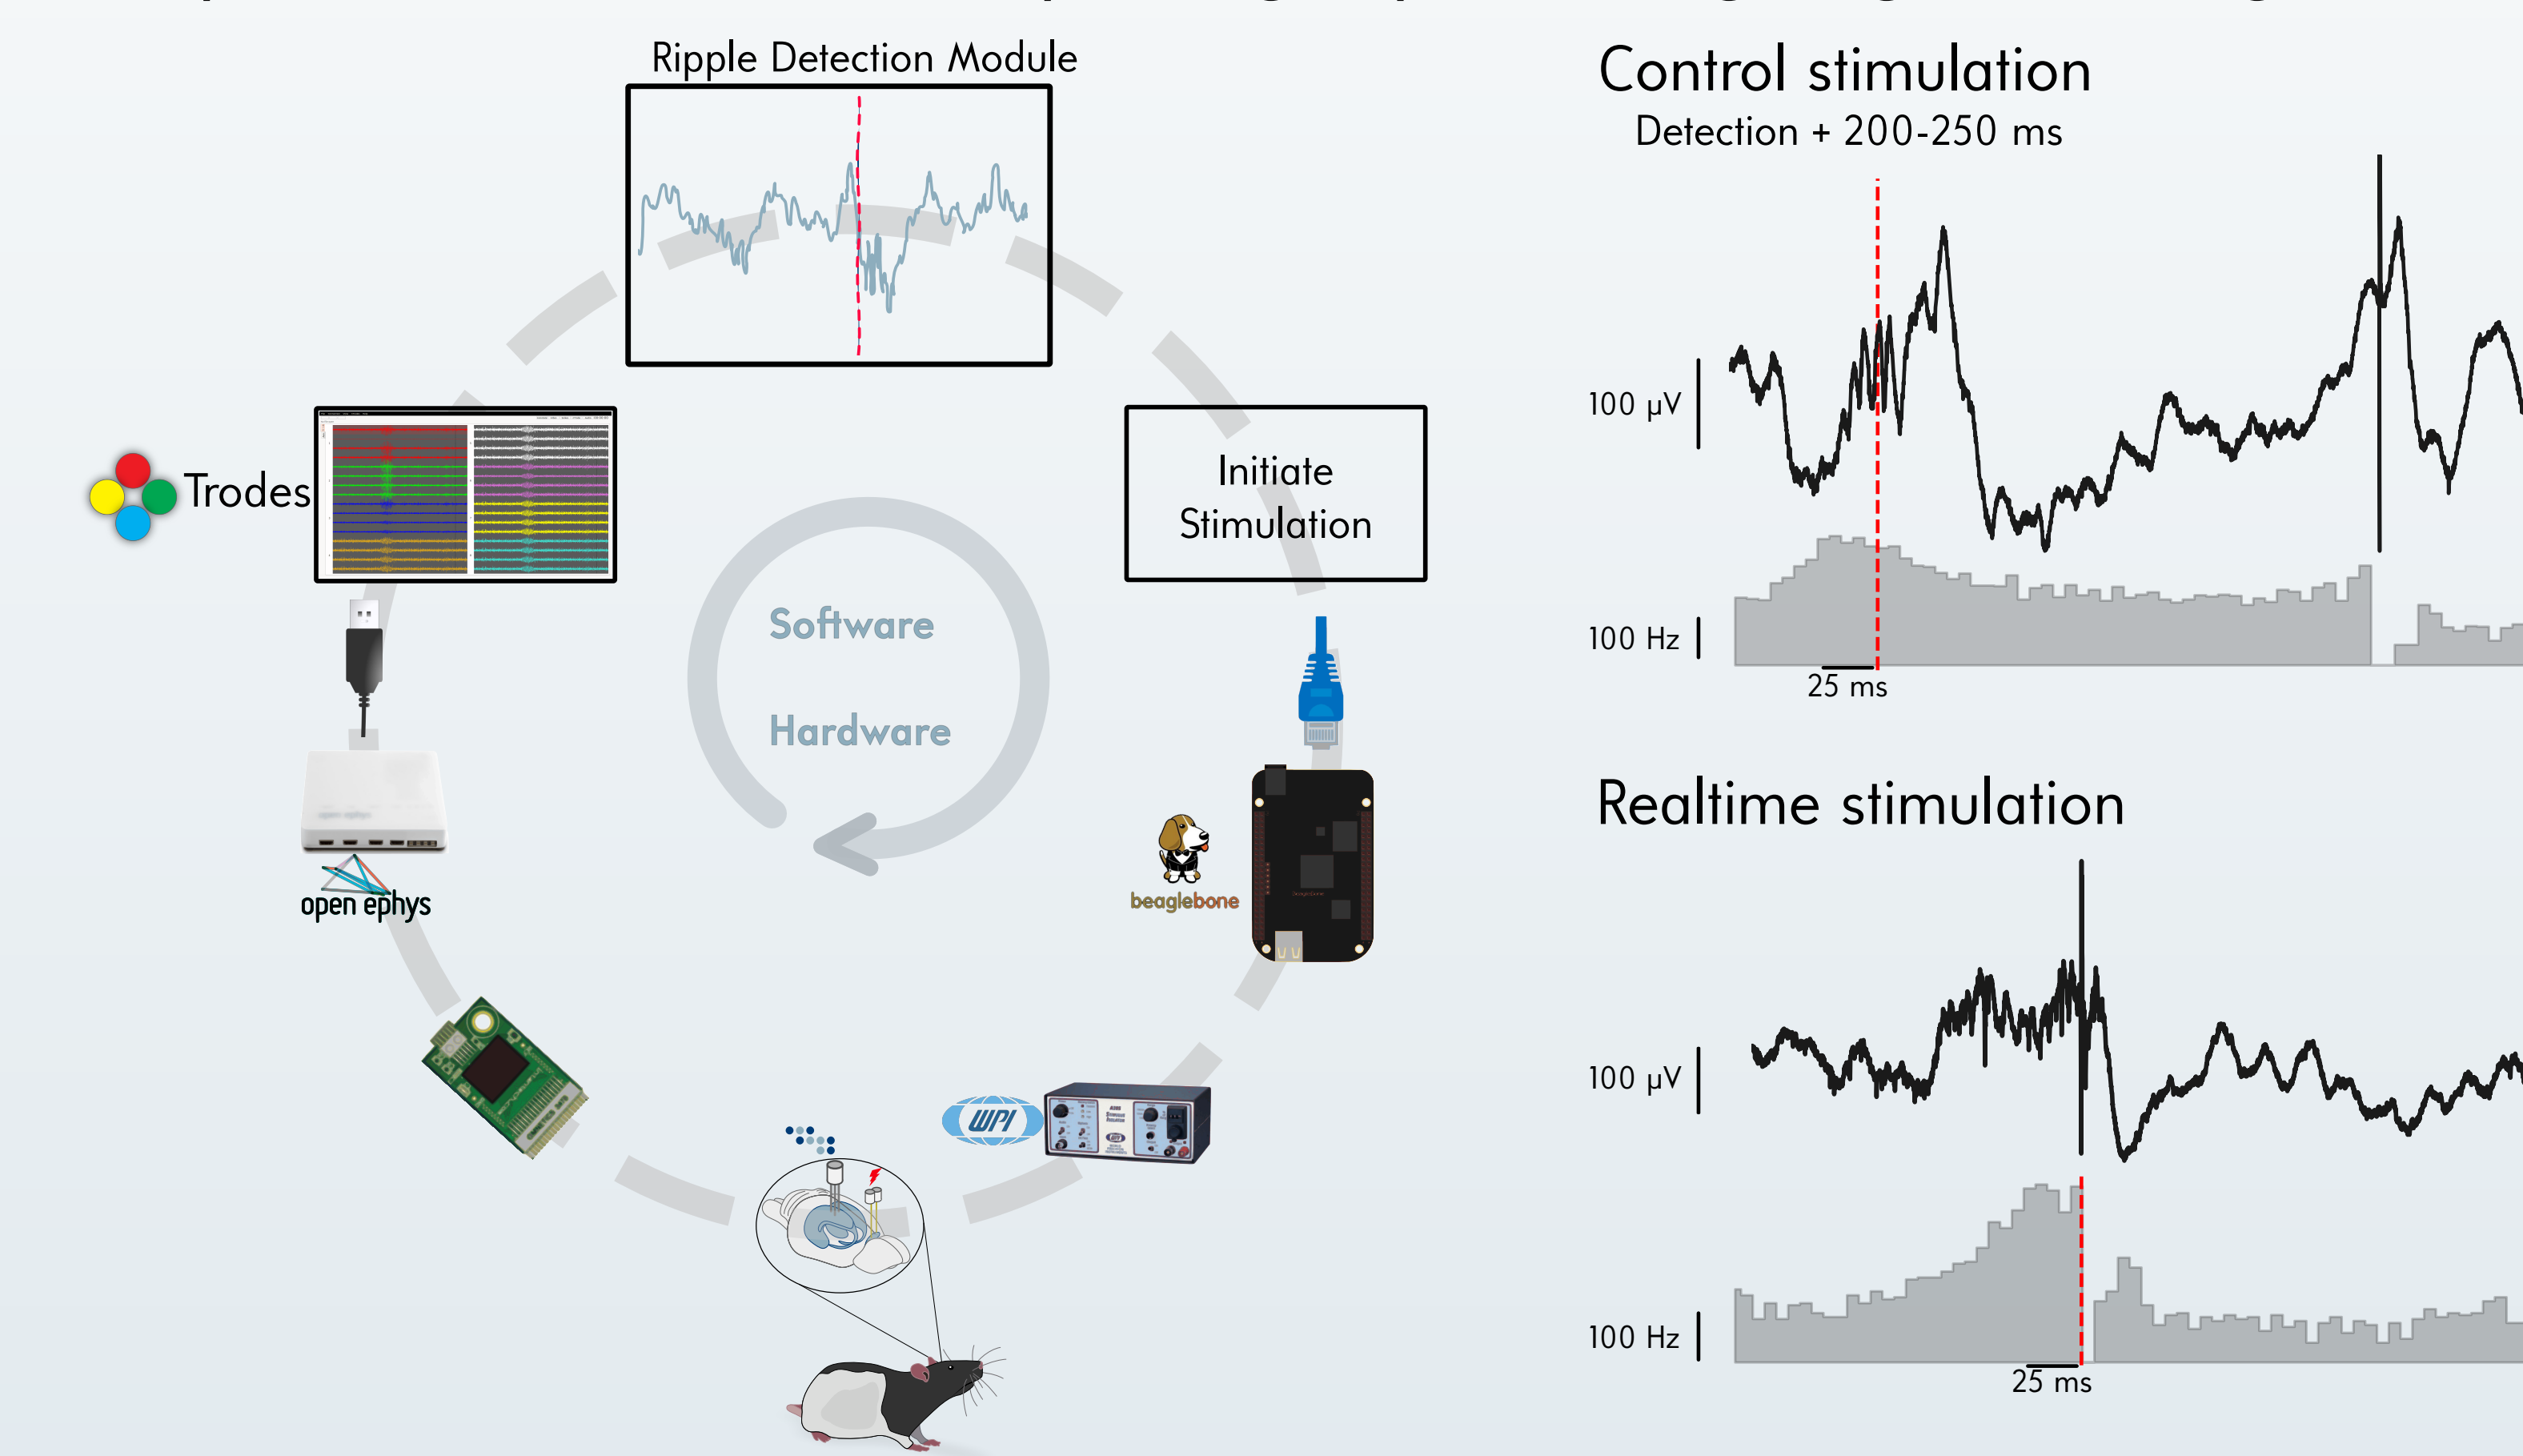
Ripple Detection Module

Trodes

Initiate Stimulation

Software

Hardware

open ephys

beaglebone

WPI

Control stimulation
Detection + 200-250 ms

100 μV

100 Hz

25 ms

Realtime stimulation

100 μV

100 Hz

25 ms